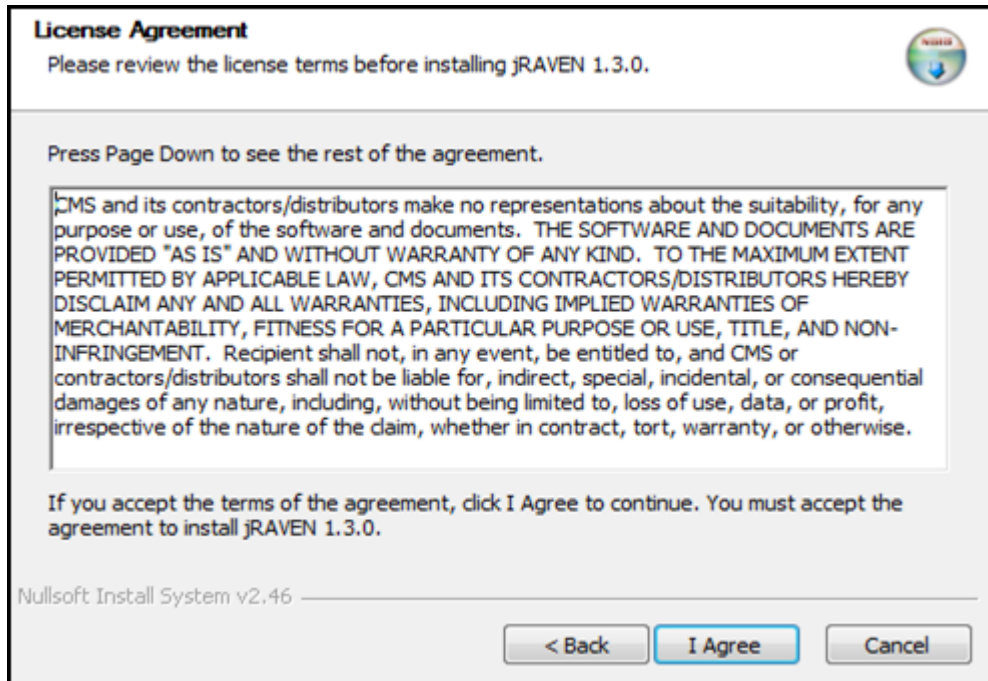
License Agreement
Please review the license terms before installing jRAVEN 1.3.0.

Press Page Down to see the rest of the agreement.

CMS and its contractors/distributors make no representations about the suitability, for any purpose or use, of the software and documents. THE SOFTWARE AND DOCUMENTS ARE PROVIDED "AS IS" AND WITHOUT WARRANTY OF ANY KIND. TO THE MAXIMUM EXTENT PERMITTED BY APPLICABLE LAW, CMS AND ITS CONTRACTORS/DISTRIBUTORS HEREBY DISCLAIM ANY AND ALL WARRANTIES, INCLUDING IMPLIED WARRANTIES OF MERCHANTABILITY, FITNESS FOR A PARTICULAR PURPOSE OR USE, TITLE, AND NON-INFRINGEMENT. Recipient shall not, in any event, be entitled to, and CMS or contractors/distributors shall not be liable for, indirect, special, incidental, or consequential damages of any nature, including, without being limited to, loss of use, data, or profit, irrespective of the nature of the claim, whether in contract, tort, warranty, or otherwise.

If you accept the terms of the agreement, click I Agree to continue. You must accept the agreement to install jRAVEN 1.3.0.

Nullsoft Install System v2.46

< Back I Agree Cancel